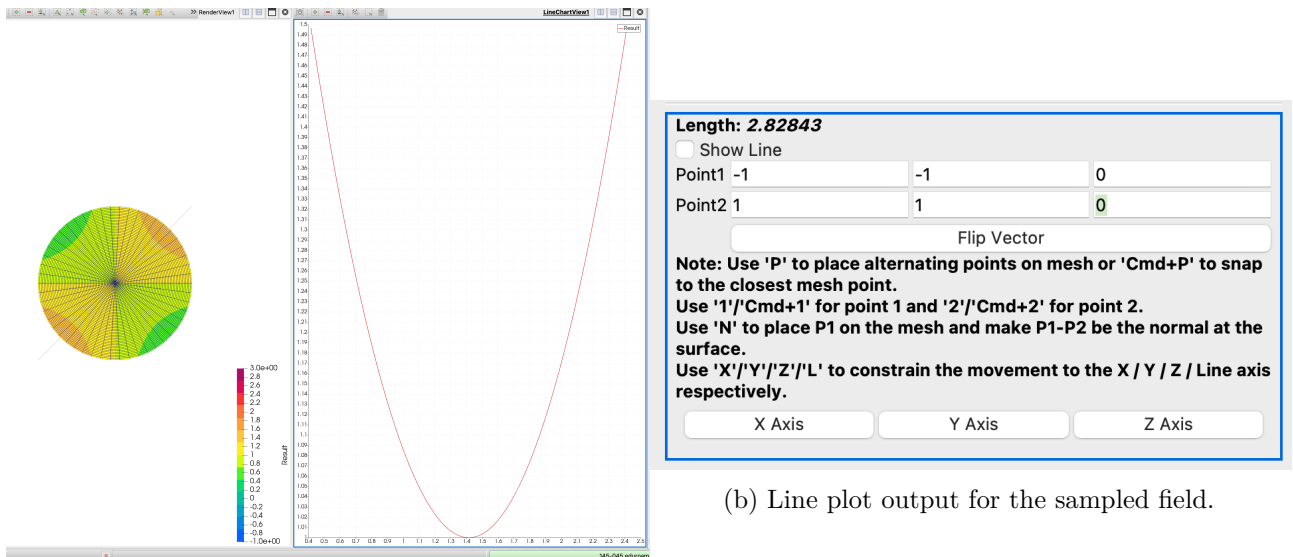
RenderView1

LineChartView1

Result

1.5
1.49
1.48
1.47
1.46
1.45
1.44
1.43
1.42
1.41
1.4
1.39
1.38
1.37
1.36
1.35
1.34
1.33
1.32
1.31
1.3
1.29
1.28
1.27
1.26
1.25
1.24
1.23
1.22
1.21
1.2
1.19
1.18
1.17
1.16
1.15
1.14
1.13
1.12
1.11
1.1
1.09
1.08
1.07
1.06
1.05
1.04
1.03
1.02
1.01
1

0.4 0.5 0.6 0.7 0.8 0.9 1 1.1 1.2 1.3 1.4 1.5 1.6 1.7 1.8 1.9 2 2.1 2.2 2.3 2.4 2.5

3.0e+00
2.8
2.6
2.4
2.2
2
1.8
1.6
1.4
1.2
1
0.8
0.6
0.4
0.2
0
-0.2
-0.4
-0.6
-0.8
-1.0e+00

Length: 2.82843
Show Line

| Point1 | -1 | -1 | 0 |
|---|---|---|---|
| Point2 | 1 | 1 | 0 |

Flip Vector

Note: Use 'P' to place alternating points on mesh or 'Cmd+P' to snap to the closest mesh point.
Use '1'/'Cmd+1' for point 1 and '2'/'Cmd+2' for point 2.
Use 'N' to place P1 on the mesh and make P1-P2 be the normal at the surface.
Use 'X'/'Y'/'Z'/'L' to constrain the movement to the X / Y / Z / Line axis respectively.

X Axis Y Axis Z Axis

(b) Line plot output for the sampled field.